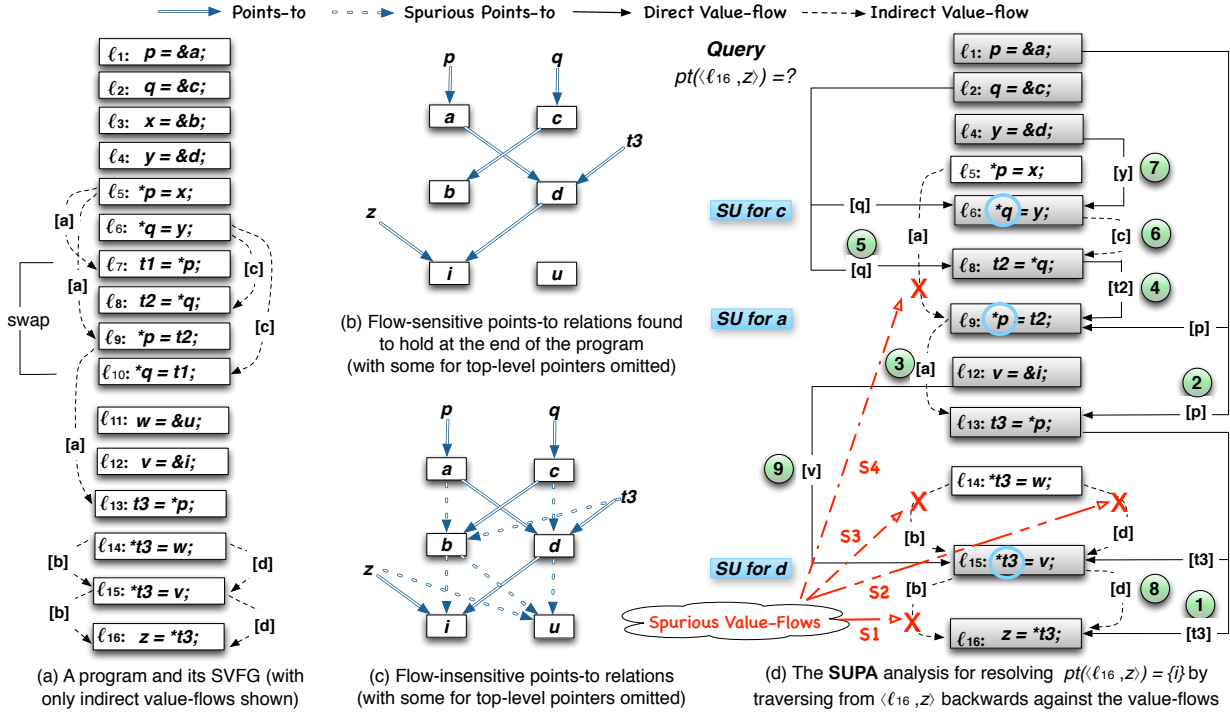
Points-to    Spurious Points-to    Direct Value-flow    Indirect Value-flow

$\ell_1$: p = &a;
$\ell_2$: q = &c;
$\ell_3$: x = &b;
$\ell_4$: y = &d;
$\ell_5$: *p = x;
$\ell_6$: *q = y;
$\ell_7$: t1 = *p;
$\ell_8$: t2 = *q;
$\ell_9$: *p = t2;
$\ell_{10}$: *q = t1;
$\ell_{11}$: w = &u;
$\ell_{12}$: v = &i;
$\ell_{13}$: t3 = *p;
$\ell_{14}$: *t3 = w;
$\ell_{15}$: *t3 = v;
$\ell_{16}$: z = *t3;

[a] [a] [a] [c] [c] [b] [b] [d] [d]
swap

(a) A program and its SVFG (with only indirect value-flows shown)

p q a c t3 b d z i u

(b) Flow-sensitive points-to relations found to hold at the end of the program (with some for top-level pointers omitted)

p q a c t3 b d z i u

(c) Flow-insensitive points-to relations (with some for top-level pointers omitted)

Query
$pt(\langle\ell_{16}, z\rangle)$ =?

$\ell_1$: p = &a;
$\ell_2$: q = &c;
$\ell_4$: y = &d;
$\ell_5$: *p = x;
$\ell_6$: *q = y;
$\ell_8$: t2 = *q;
$\ell_9$: *p = t2;
$\ell_{12}$: v = &i;
$\ell_{13}$: t3 = *p;
$\ell_{14}$: *t3 = w;
$\ell_{15}$: *t3 = v;
$\ell_{16}$: z = *t3;

SU for c
SU for a
SU for d
[q] [q] [y] [c] [a] [t2] [p] [a] [p] [v] [b] [d] [b] [d] [t3] [t3]
7 6 5 4 3 2 9 8 1
X X X X
S4 S3 S2 S1
Spurious Value-Flows

(d) The SUPA analysis for resolving $pt(\langle\ell_{16}, z\rangle) = \{i\}$ by traversing from $\langle\ell_{16}, z\rangle$ backwards against the value-flows